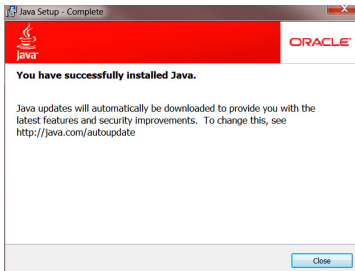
Java Setup - Complete

Java

ORACLE

You have successfully installed Java.

Java updates will automatically be downloaded to provide you with the latest features and security improvements. To change this, see http://java.com/autoupdate

Close